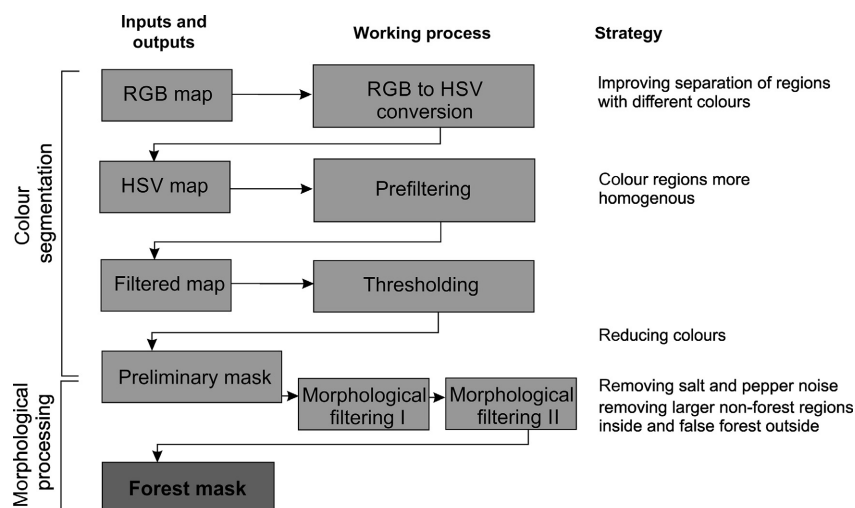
Inputs and outputs

Working process

Strategy

Colour segmentation

RGB map

RGB to HSV conversion

Improving separation of regions with different colours

HSV map

Prefiltering

Colour regions more homogenous

Filtered map

Thresholding

Reducing colours

Morphological processing

Preliminary mask

Morphological filtering I

Morphological filtering II

Removing salt and pepper noise

removing larger non-forest regions inside and false forest outside

Forest mask